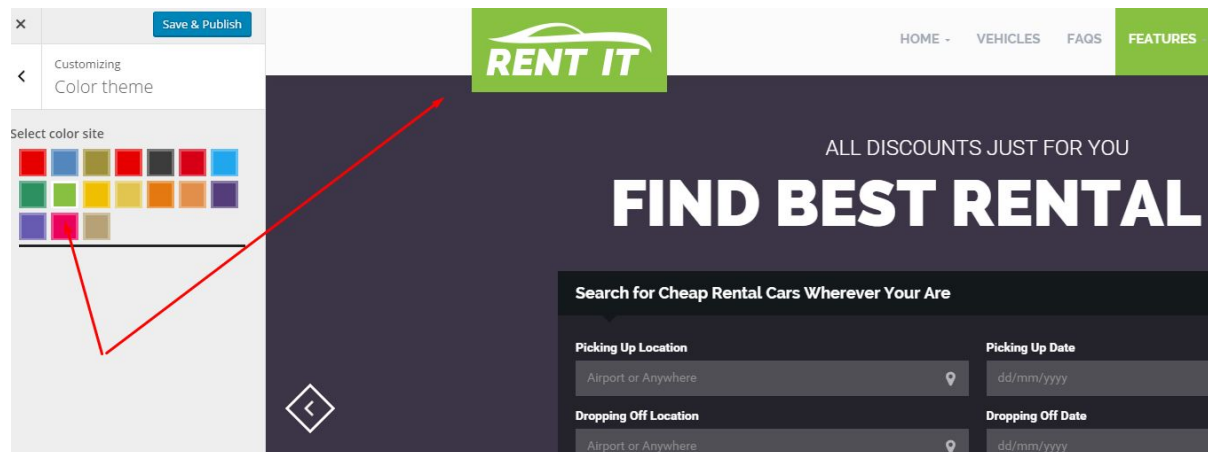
×

Save & Publish

Customizing
Color theme

Select color site

RENT IT

HOME -
VEHICLES
FAQS
FEATURES

ALL DISCOUNTS JUST FOR YOU
FIND BEST RENTAL

Search for Cheap Rental Cars Wherever Your Are

Picking Up Location
Airport or Anywhere

Picking Up Date
dd/mm/yyyy

Dropping Off Location
Airport or Anywhere

Dropping Off Date
dd/mm/yyyy